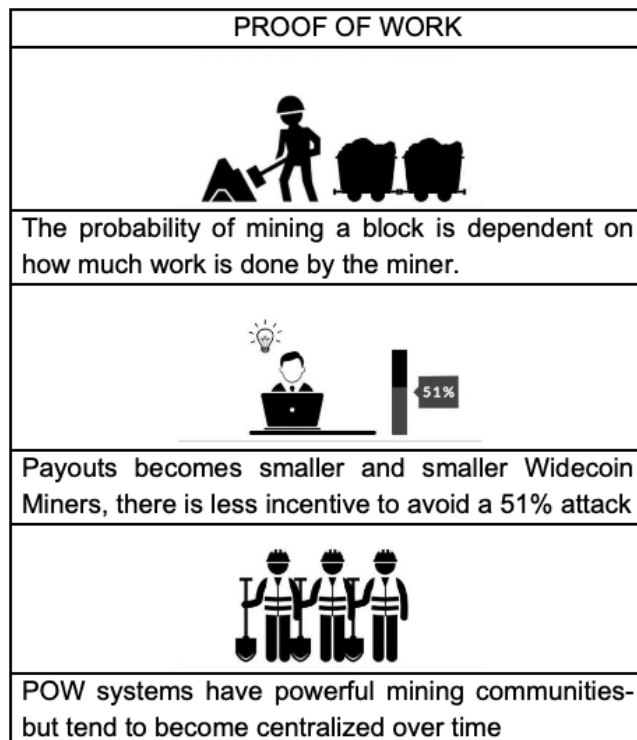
| PROOF OF WORK |
|---|
| |
| The probability of mining a block is dependent on how much work is done by the miner. |
| 51% |
| Payouts becomes smaller and smaller Widecoin Miners, there is less incentive to avoid a 51% attack |
| |
| POW systems have powerful mining communities- but tend to become centralized over time |